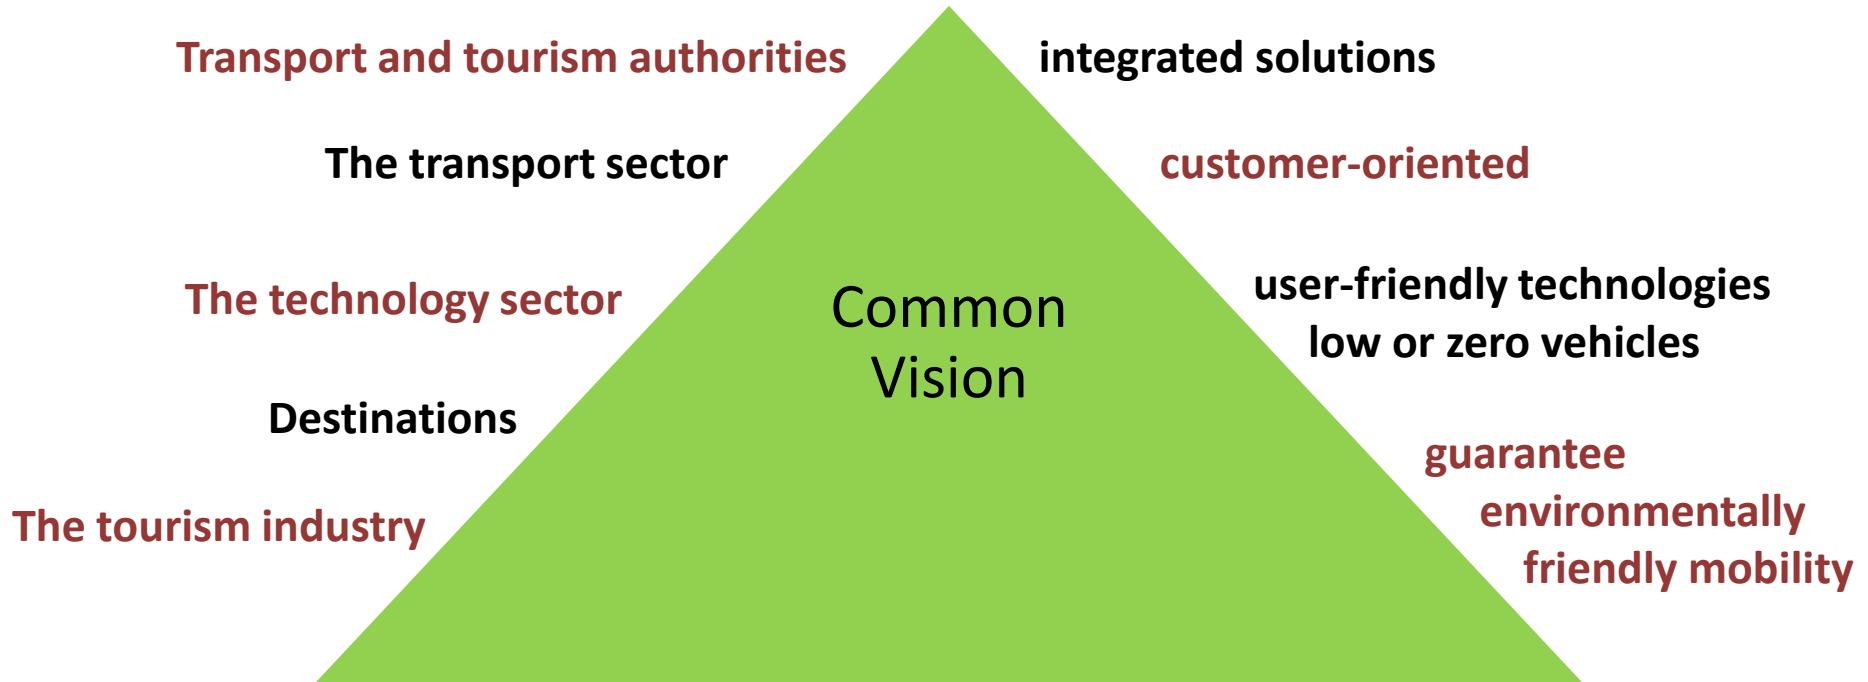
Transport and tourism authorities

The transport sector

The technology sector

Destinations

The tourism industry

Common Vision

integrated solutions

customer-oriented

user-friendly technologies
low or zero vehicles

guarantee environmentally friendly mobility